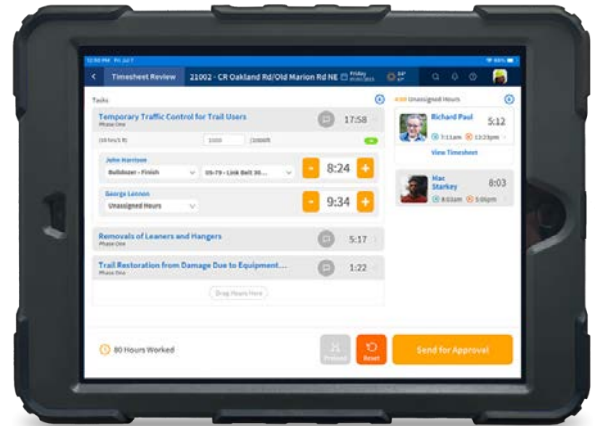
Timesheet Review 21002 - CR Oakland Rd/Old Marion Rd NE

Tasks

Temporary Traffic Control for Trail Users
Phase One
17:58

John Harrison
Bulldozer - Finish
8:24

George Lennon
Unassigned Hours
9:34

Removals of Leaners and Hangers
Phase One
5:17

Trail Restoration from Damage Due to Equipment...
Phase One
1:22

Drag Hours Here

Unassigned Hours

Richard Paul
5:12
7:11am 12:23pm
View Timesheet

Mac Starkey
8:03
8:02am 5:06pm

80 Hours Worked

Reset

Send for Approval